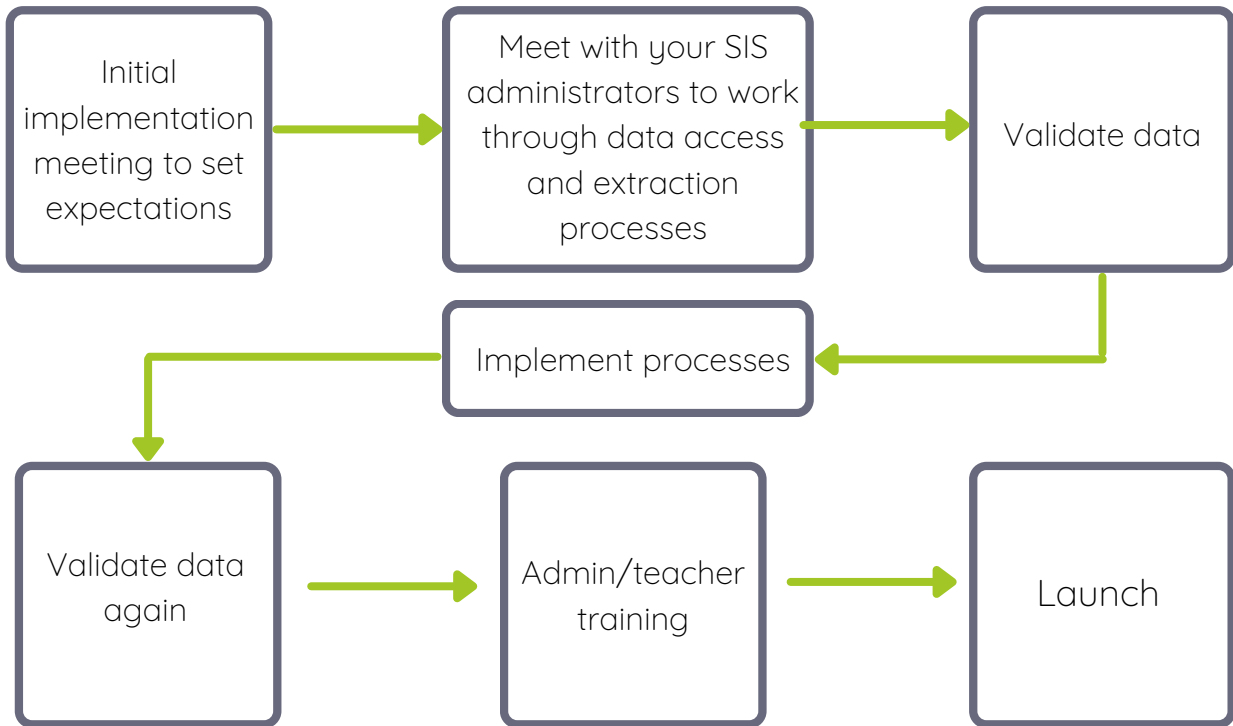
Initial implementation meeting to set expectations

Meet with your SIS administrators to work through data access and extraction processes

Validate data

Implement processes

Validate data again

Admin/teacher training

Launch